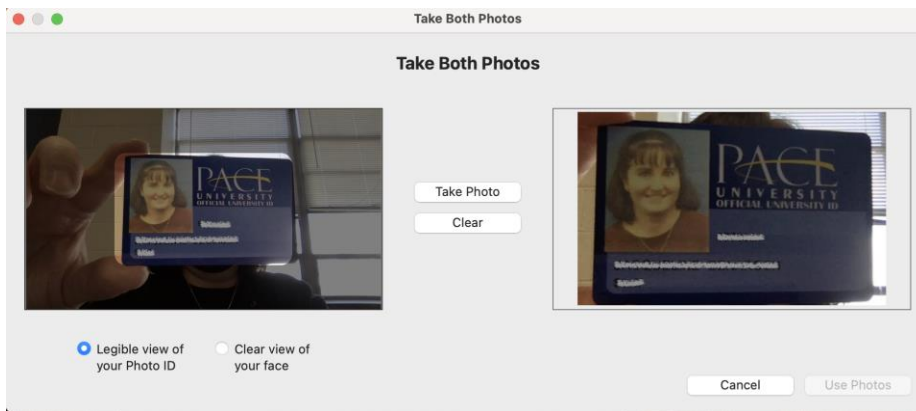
Take Both Photos

Take Both Photos

PACE
UNIVERSITY
OFFICIAL UNIVERSITY ID

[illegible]

Take Photo

Clear

PACE
UNIVERSITY
OFFICIAL UNIVERSITY ID

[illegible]

Legible view of your Photo ID

Clear view of your face

Cancel

Use Photos